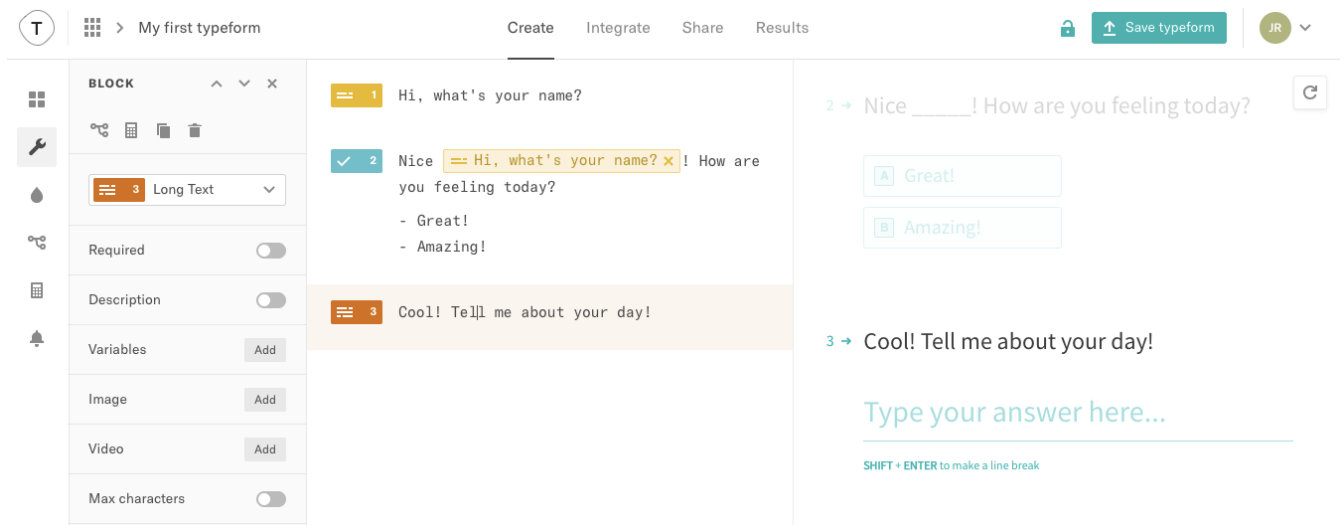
T My first typeform

Create Integrate Share Results

Save typeform JR

BLOCK

3 Long Text

Required

Description

Variables Add

Image Add

Video Add

Max characters

1 Hi, what's your name?

2 Nice Hi, what's your name? ! How are you feeling today?

- Great!
- Amazing!

3 Cool! Tell me about your day!

2 → Nice _____! How are you feeling today?

A Great!

B Amazing!

3 → Cool! Tell me about your day!

Type your answer here...

SHIFT + ENTER to make a line break